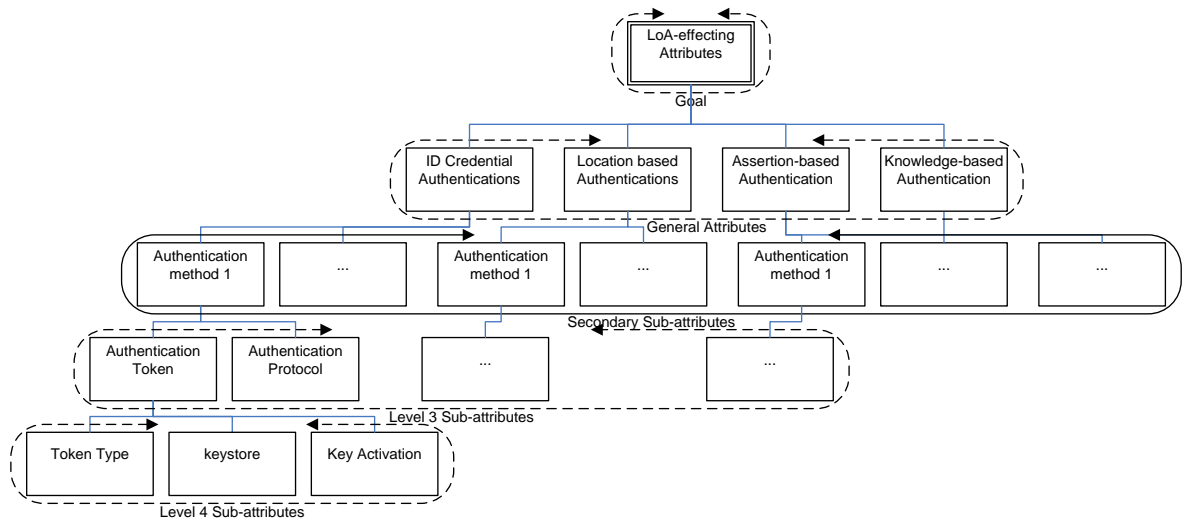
LoA-effecting Attributes

Goal

ID Credential Authentications

Location based Authentications

Assertion-based Authentication

Knowledge-based Authentication

General Attributes

Authentication method 1

...

Authentication method 1

...

Authentication method 1

...

...

Secondary Sub-attributes

Authentication Token

Authentication Protocol

...

...

Level 3 Sub-attributes

Token Type

keystore

Key Activation

Level 4 Sub-attributes